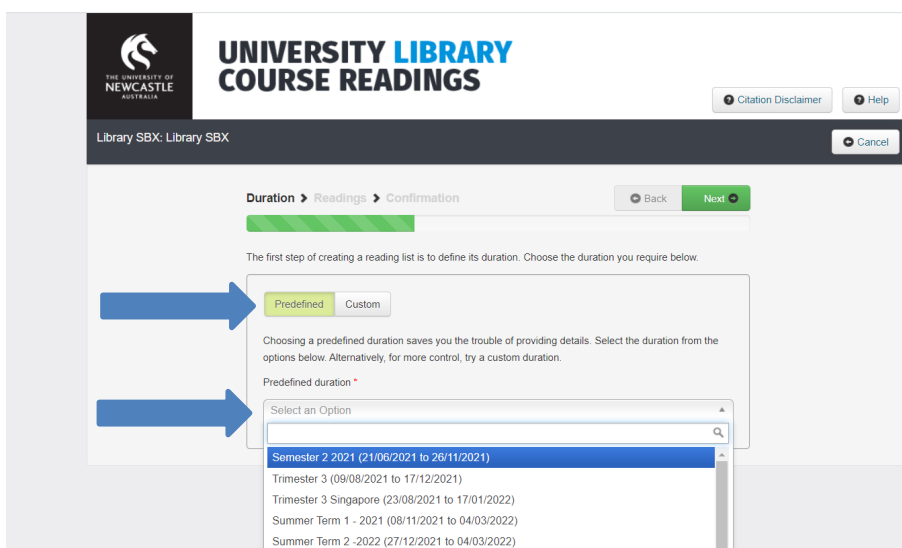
THE UNIVERSITY OF NEWCASTLE AUSTRALIA

UNIVERSITY LIBRARY
COURSE READINGS

Citation Disclaimer

Help

Library SBX: Library SBX

Cancel

Duration > Readings > Confirmation

Back

Next

The first step of creating a reading list is to define its duration. Choose the duration you require below.

Predefined

Custom

Choosing a predefined duration saves you the trouble of providing details. Select the duration from the options below. Alternatively, for more control, try a custom duration.

Predefined duration *

Select an Option

Semester 2 2021 (21/06/2021 to 26/11/2021)
Trimester 3 (09/08/2021 to 17/12/2021)
Trimester 3 Singapore (23/08/2021 to 17/01/2022)
Summer Term 1 - 2021 (08/11/2021 to 04/03/2022)
Summer Term 2 -2022 (27/12/2021 to 04/03/2022)